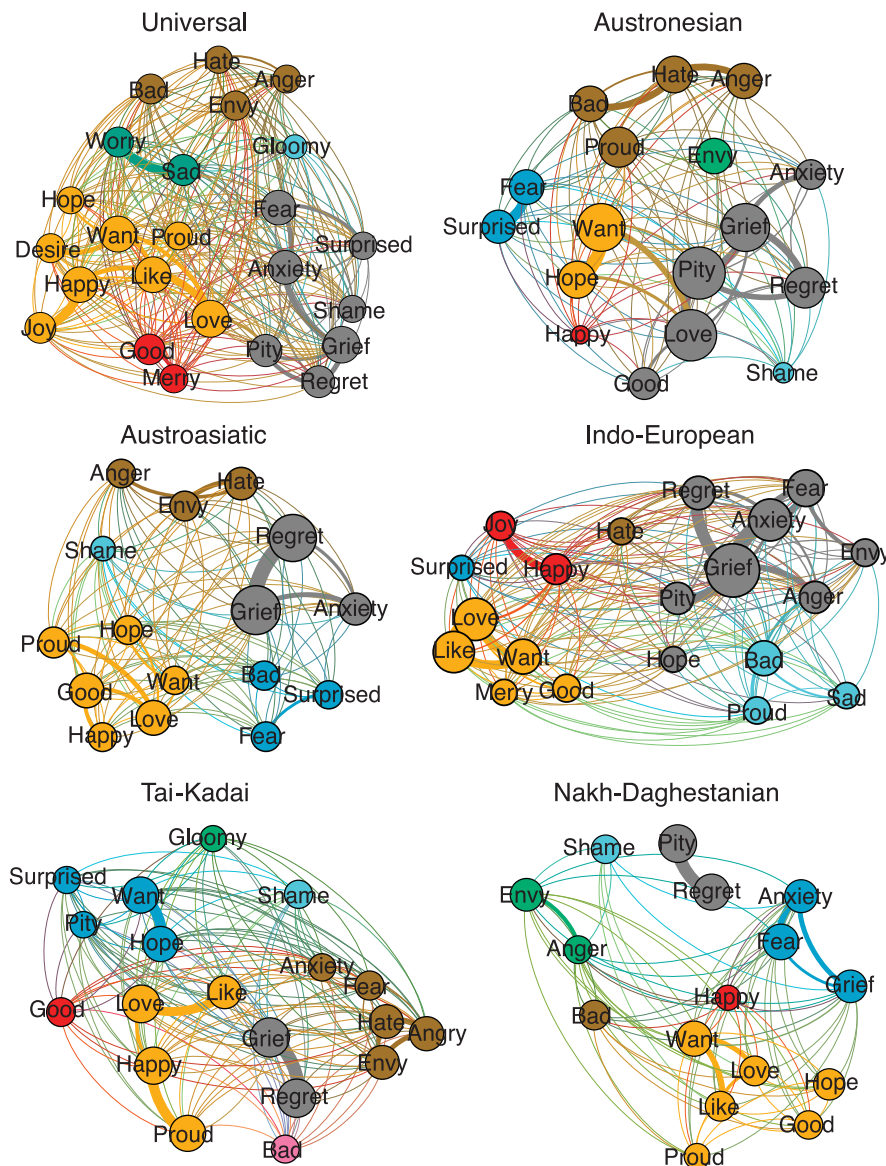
Universal

Hate
Anger
Bad
Envy
Worry
Gloomy
Sad
Hope
Fear
Surprised
Desire
Want
Proud
Happy
Like
Anxiety
Shame
Joy
Love
Good
Pity
Grief
Merry
Regret

Austronesian

Hate
Bad
Anger
Proud
Envy
Anxiety
Fear
Surprised
Want
Grief
Pity
Hope
Regret
Happy
Love
Shame
Good

Austroasiatic

Anger
Hate
Envy
Regret
Shame
Grief
Anxiety
Proud
Hope
Want
Bad
Good
Surprised
Love
Happy
Fear

Indo-European

Regret
Fear
Joy
Anxiety
Hate
Envy
Surprised
Happy
Grief
Pity
Anger
Love
Like
Want
Hope
Bad
Merry
Good
Sad
Proud

Tai-Kadai

Gloomy
Surprised
Want
Shame
Pity
Hope
Anxiety
Fear
Good
Love
Like
Hate
Angry
Grief
Happy
Envy
Regret
Proud
Bad

Nakh-Daghestanian

Shame
Pity
Regret
Envy
Anxiety
Fear
Anger
Grief
Happy
Bad
Want
Love
Hope
Like
Good
Proud